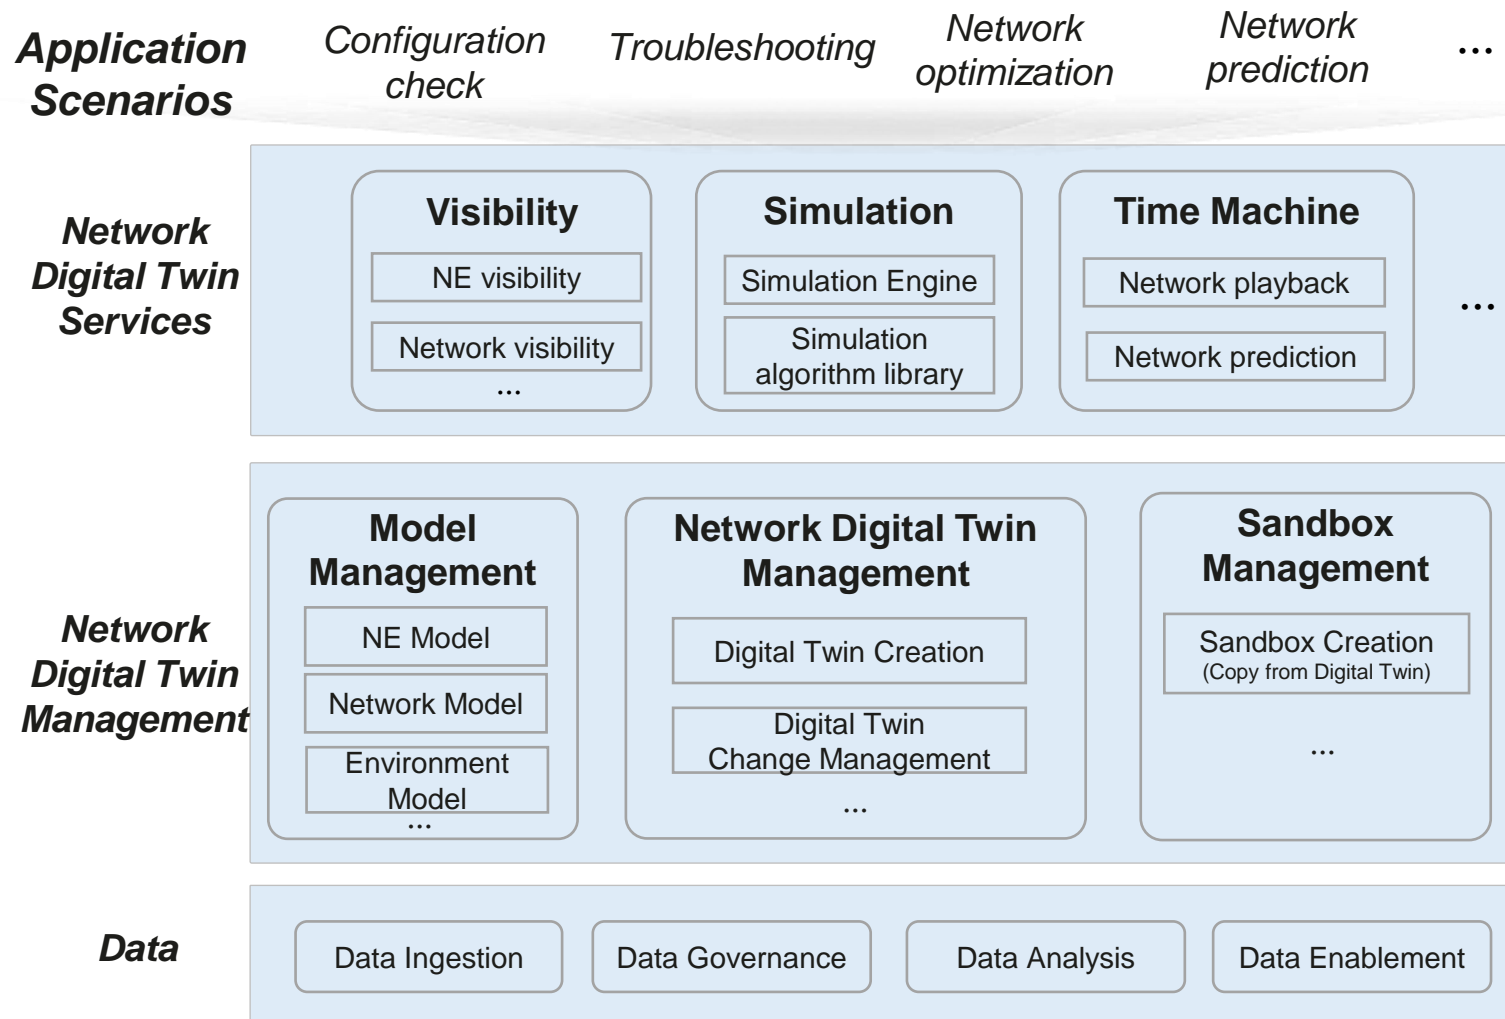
Application Scenarios

Configuration check

Troubleshooting

Network optimization

Network prediction

...

Network Digital Twin Services

Visibility

NE visibility

Network visibility

...

Simulation

Simulation Engine

Simulation algorithm library

Time Machine

Network playback

Network prediction

...

Network Digital Twin Management

Model Management

NE Model

Network Model

Environment Model

...

Network Digital Twin Management

Digital Twin Creation

Digital Twin Change Management

...

Sandbox Management

Sandbox Creation
(Copy from Digital Twin)

...

Data

Data Ingestion

Data Governance

Data Analysis

Data Enablement